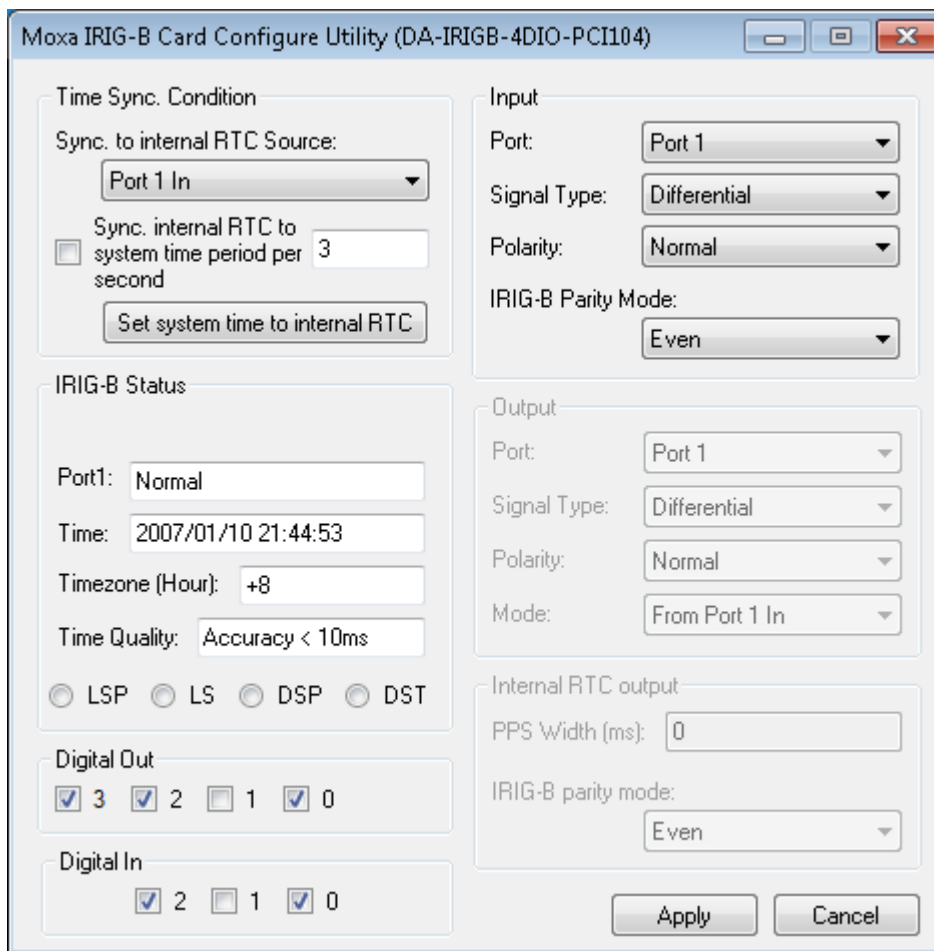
Moxa IRIG-B Card Configure Utility (DA-IRIGB-4DIO-PCI104)

Time Sync. Condition

Sync. to internal RTC Source:

Port 1 In

Sync. internal RTC to system time period per second 3

Set system time to internal RTC

IRIG-B Status

Port1: Normal

Time: 2007/01/10 21:44:53

Timezone (Hour): +8

Time Quality: Accuracy < 10ms

LSP LS DSP DST

Digital Out

3 2 1 0

Digital In

2 1 0

Input

Port: Port 1

Signal Type: Differential

Polarity: Normal

IRIG-B Parity Mode:

Even

Output

Port: Port 1

Signal Type: Differential

Polarity: Normal

Mode: From Port 1 In

Internal RTC output

PPS Width (ms): 0

IRIG-B parity mode:

Even

Apply Cancel